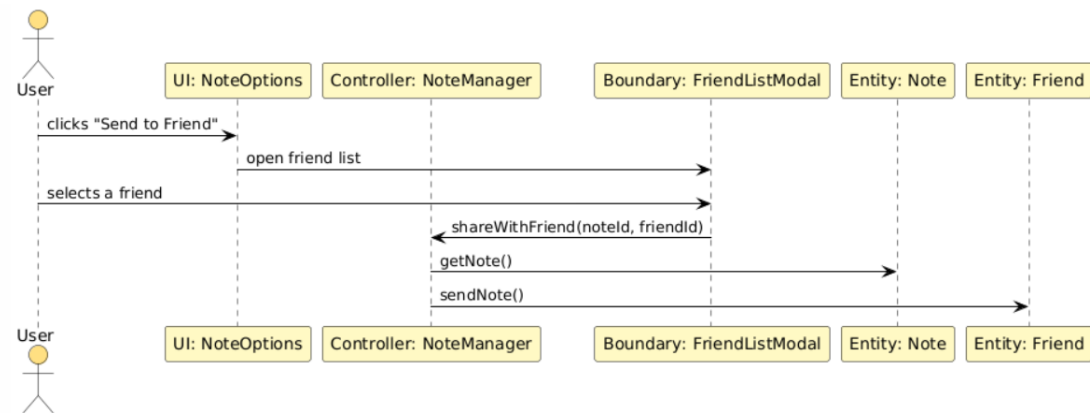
User

UI: NoteOptions

Controller: NoteManager

Boundary: FriendListModal

Entity: Note

Entity: Friend

clicks "Send to Friend"

open friend list

selects a friend

shareWithFriend(noteId, friendId)

getNote()

sendNote()

User

UI: NoteOptions

Controller: NoteManager

Boundary: FriendListModal

Entity: Note

Entity: Friend